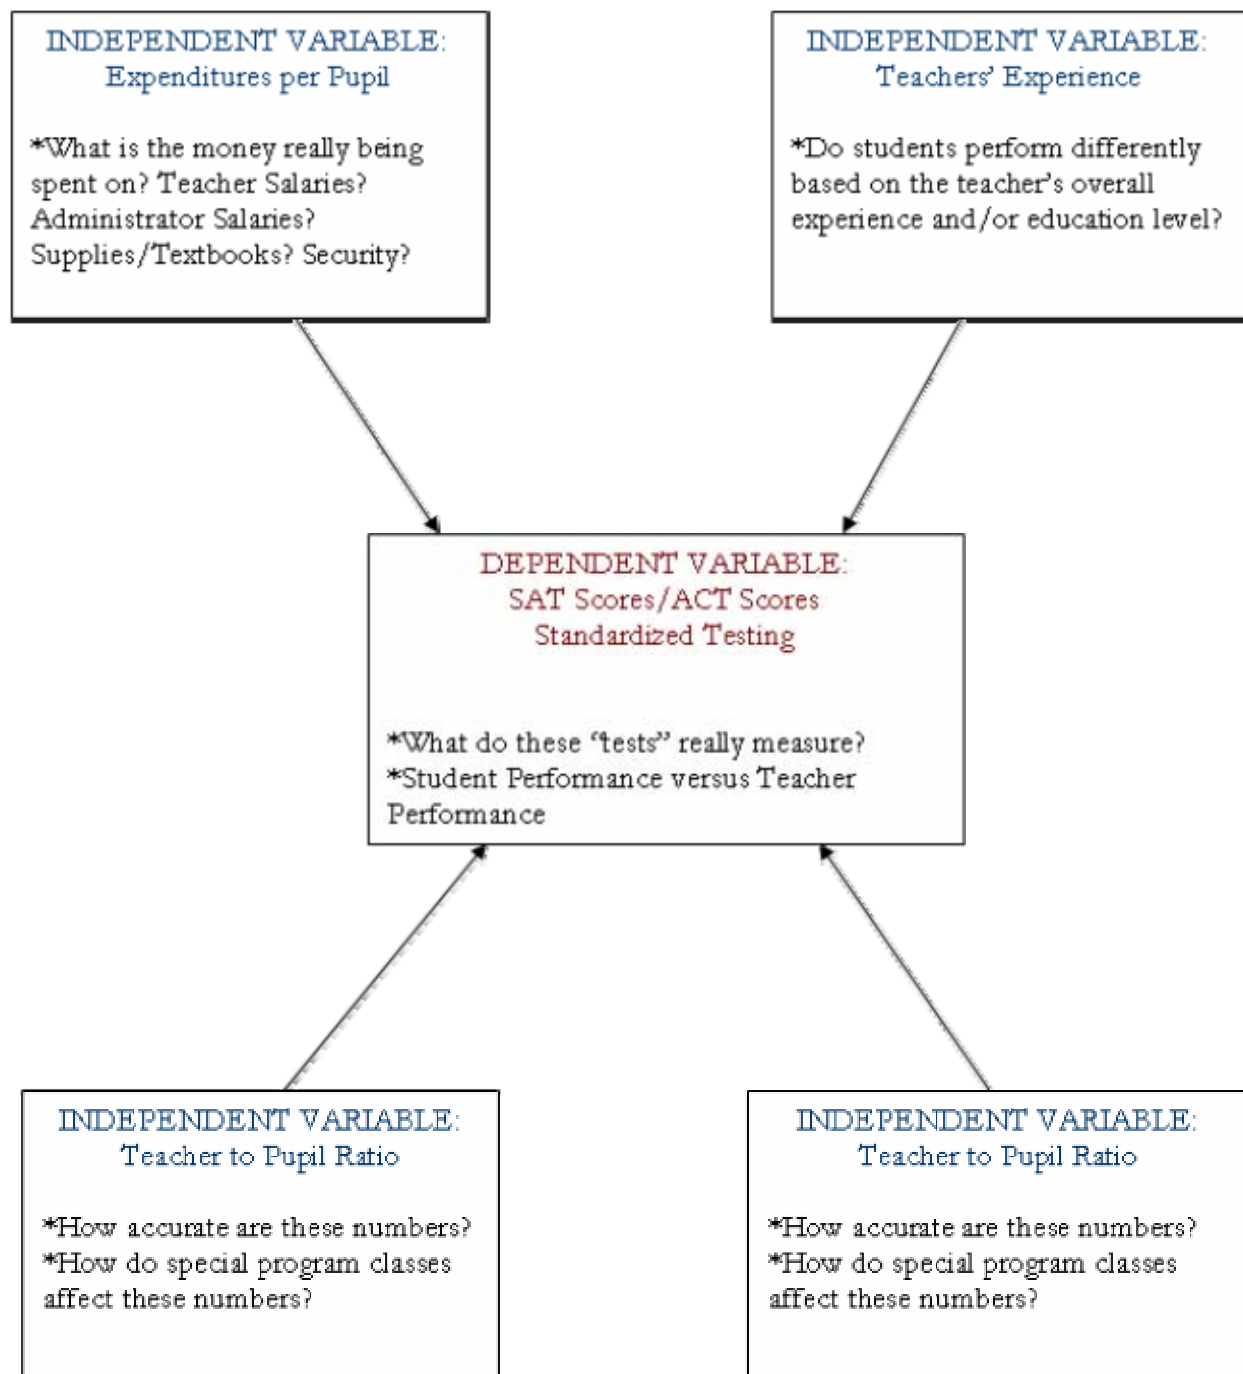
INDEPENDENT VARIABLE:
Expenditures per Pupil

*What is the money really being spent on? Teacher Salaries? Administrator Salaries? Supplies/Textbooks? Security?

INDEPENDENT VARIABLE:
Teachers' Experience

*Do students perform differently based on the teacher's overall experience and/or education level?

DEPENDENT VARIABLE:
SAT Scores/ACT Scores
Standardized Testing

*What do these "tests" really measure?
*Student Performance versus Teacher Performance

INDEPENDENT VARIABLE:
Teacher to Pupil Ratio

*How accurate are these numbers?
*How do special program classes affect these numbers?

INDEPENDENT VARIABLE:
Teacher to Pupil Ratio

*How accurate are these numbers?
*How do special program classes affect these numbers?